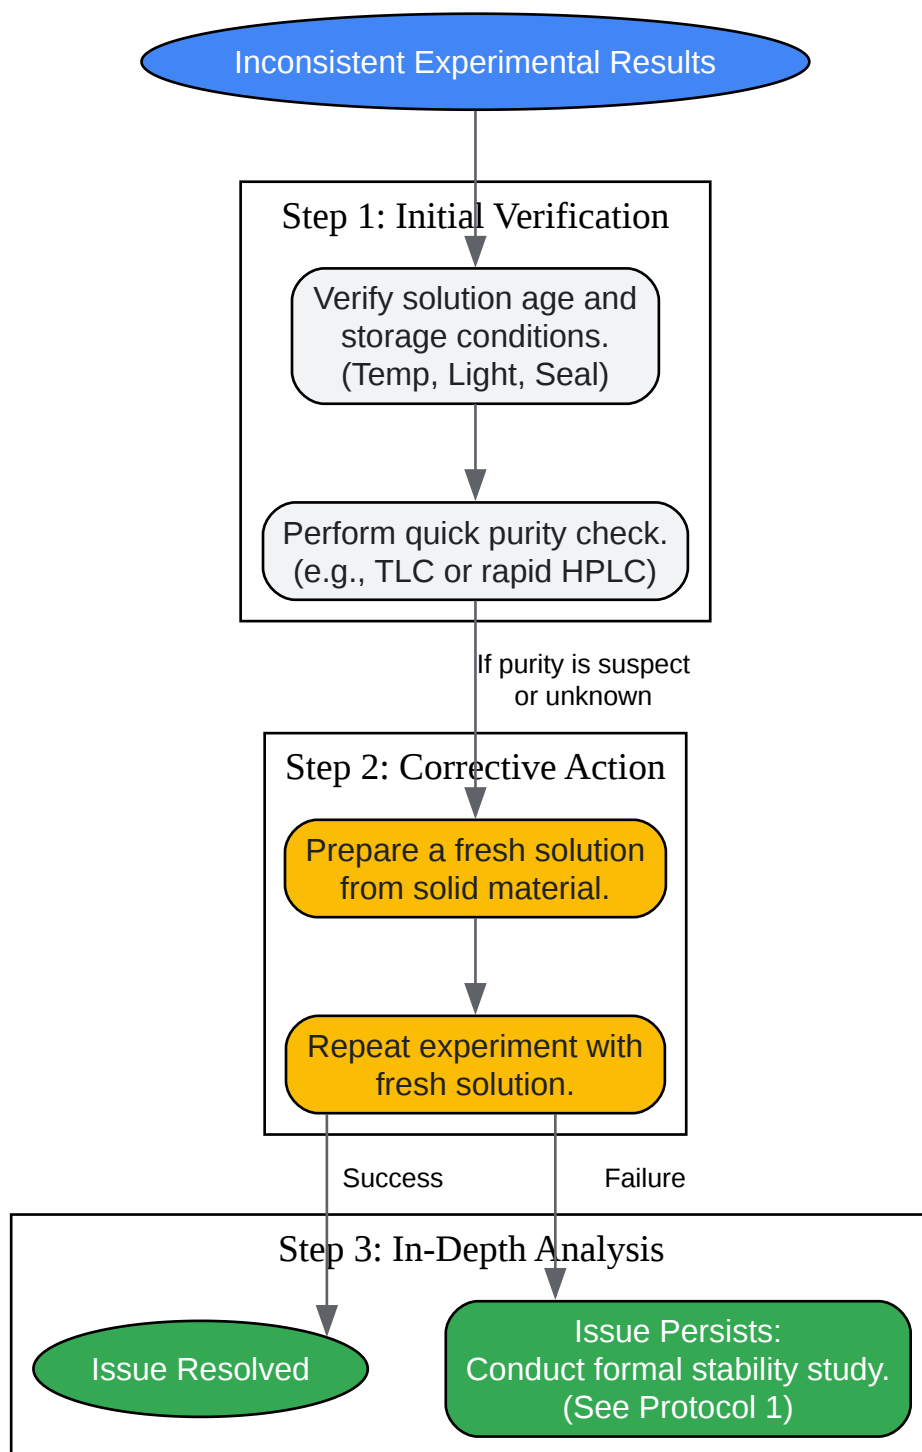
Inconsistent Experimental Results

Step 1: Initial Verification

Verify solution age and storage conditions. (Temp, Light, Seal)

Perform quick purity check. (e.g., TLC or rapid HPLC)

If purity is suspect or unknown

Step 2: Corrective Action

Prepare a fresh solution from solid material.

Repeat experiment with fresh solution.

Success

Failure

Step 3: In-Depth Analysis

Issue Resolved

Issue Persists: Conduct formal stability study. (See Protocol 1)